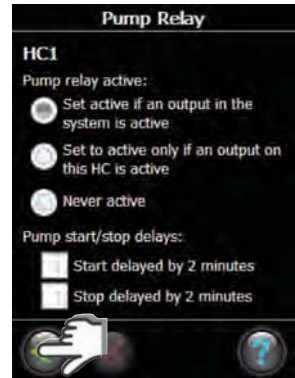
Pump Relay

HC1

Pump relay active:

Set active if an output in the system is active

Set to active only if an output on this HC is active

Never active

Pump start/stop delays:

Start delayed by 2 minutes

Stop delayed by 2 minutes

?